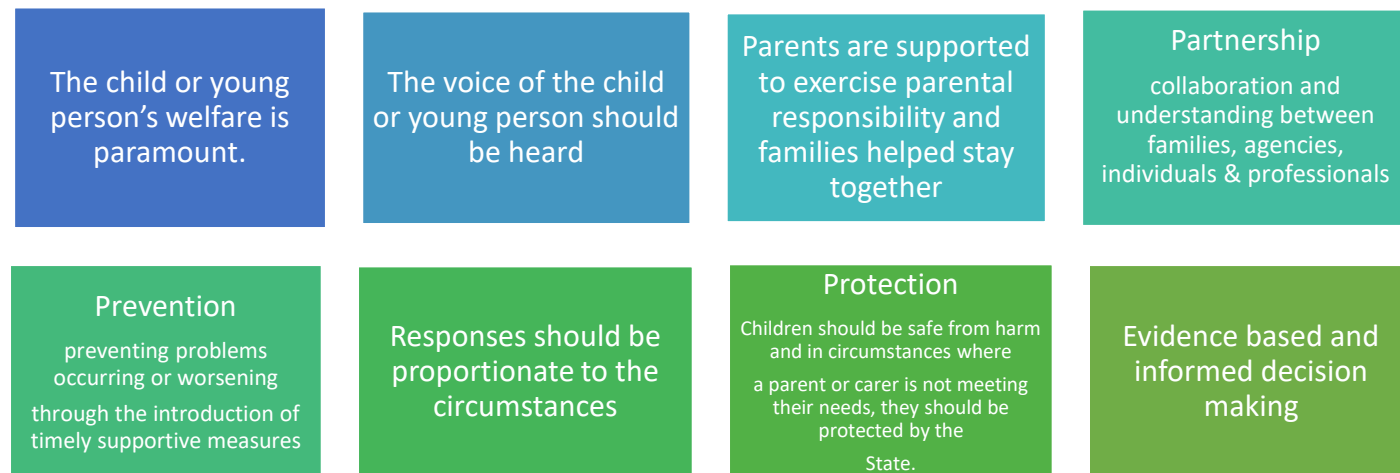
The child or young person's welfare is paramount.

The voice of the child or young person should be heard

Parents are supported to exercise parental responsibility and families helped stay together

Partnership

collaboration and understanding between families, agencies, individuals & professionals

Prevention

preventing problems occurring or worsening

through the introduction of timely supportive measures

Responses should be proportionate to the circumstances

Protection

Children should be safe from harm and in circumstances where

a parent or carer is not meeting their needs, they should be protected by the

State.

Evidence based and informed decision making